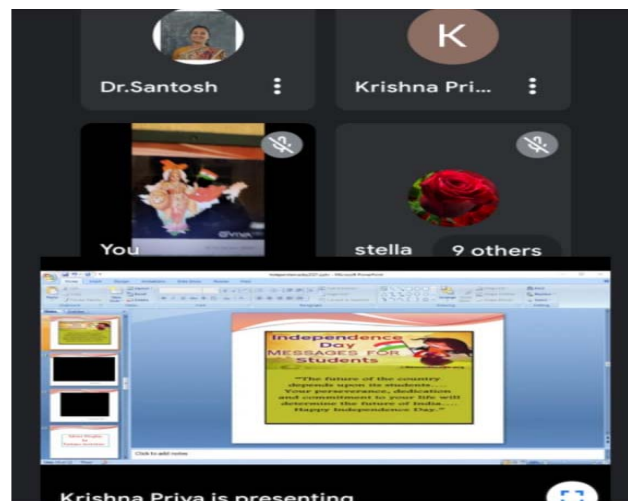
K

Dr.Santosh

Krishna Pri...

You

stella

9 others

Independence Day
MESSAGES FOR Students

"The future of the country depends upon its students... Your perseverance, dedication and commitment to your life will determine the future of India.... Happy Independence Day."

Click to add notes

Krishna Priya is presenting